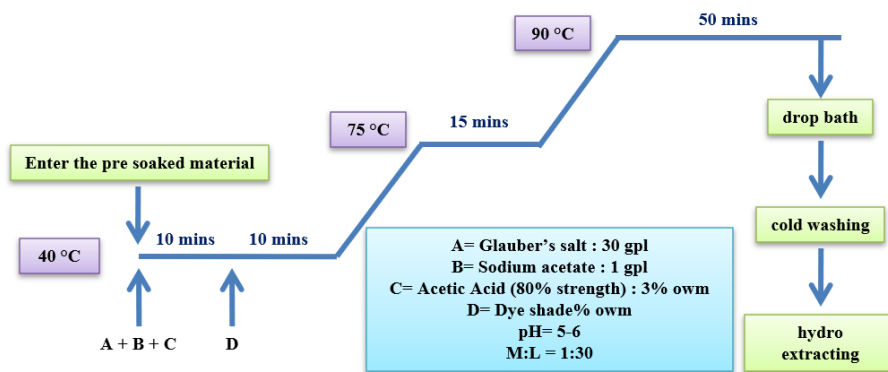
90 °C

50 mins

75 °C

15 mins

drop bath

Enter the pre soaked material

cold washing

40 °C

10 mins

10 mins

A= Glauber's salt : 30 gpl
B= Sodium acetate : 1 gpl
C= Acetic Acid (80% strength) : 3% owm
D= Dye shade% owm
pH= 5-6
M:L = 1:30

hydro extracting

A + B + C

D